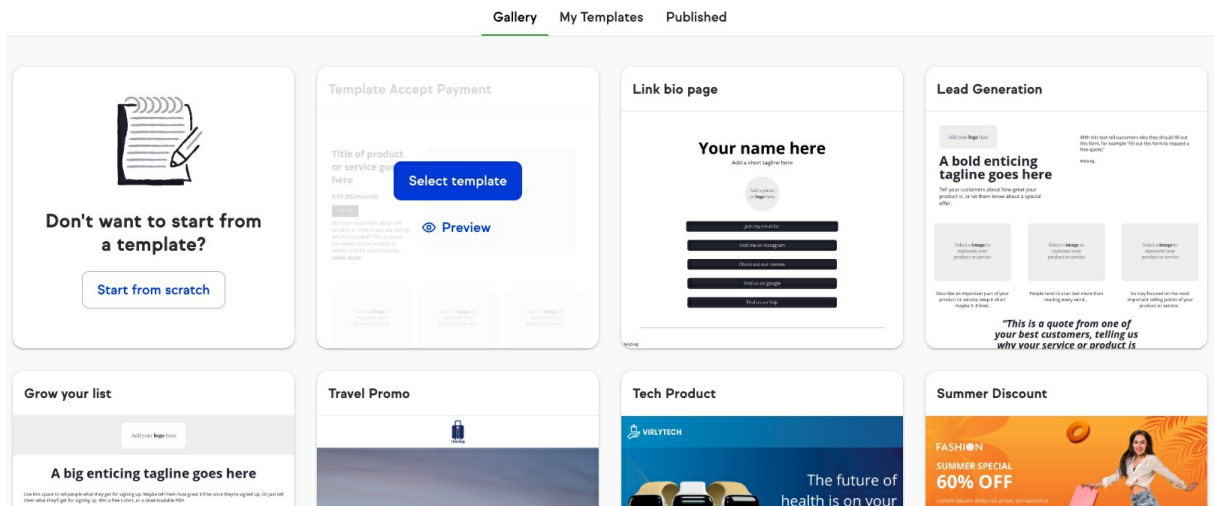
Gallery My Templates Published

Don't want to start from a template?

Start from scratch

Template Accept Payment

Title of product or service goes here

$19.95/month

Select template

Preview

Link bio page

Your name here

Add a short tagline here

Add a photo or logo here

Join my email list

Find me on instagram

Check out our reviews

Find us on google

Find us on Yelp

Lead Generation

Add your logo here

With this text tell customers why they should fill out this form, for example "Fill out the form to request a free quote."

A bold enticing tagline goes here

Tell your customers about how great your product is, or let them know about a special offer.

Select a image to represent your product or service

Select a image to represent your product or service

Select a image to represent your product or service

"This is a quote from one of your best customers, telling us why your service or product is

Grow your list

Add your logo here

A big enticing tagline goes here

Travel Promo

Tech Product

VIRLYTECH

The future of health is on your

Summer Discount

FASHION

SUMMER SPECIAL

60% OFF

Lorem ipsum dolor sit amet, consectetur